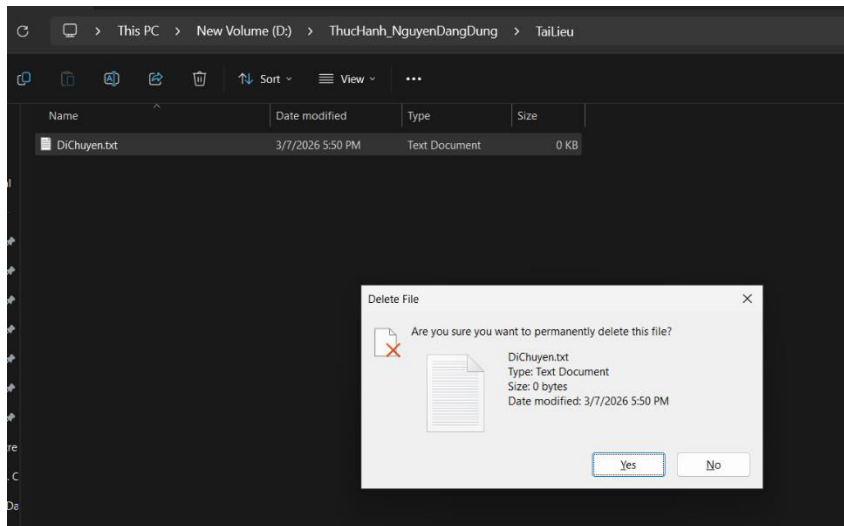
This PC > New Volume (D:) > ThucHanh_NguyenDangDung > TaiLieu

Sort View •••

| Name | Date modified | Type | Size |
|---|---|---|---|
| DiChuyen.txt | 3/7/2026 5:50 PM | Text Document | 0 KB |

Delete File

Are you sure you want to permanently delete this file?

DiChuyen.txt
Type: Text Document
Size: 0 bytes
Date modified: 3/7/2026 5:50 PM

Yes No

re
. C
Da